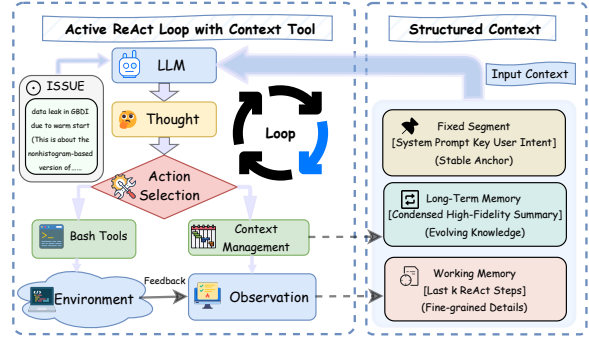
Active ReAct Loop with Context Tool

Structured Context

Input Context

LLM

ISSUE

data leak in GBDI due to warm start (This is about the nonhistogram-based version of ......

Thought

Loop

Action Selection

Bash Tools

Context Management

Feedback

Environment

Observation

Fixed Segment
[System Prompt Key User Intent]
(Stable Anchor)

Long-Term Memory
[Condensed High-Fidelity Summary]
(Evolving Knowledge)

Working Memory
[Last k ReAct Steps]
(Fine-grained Details)